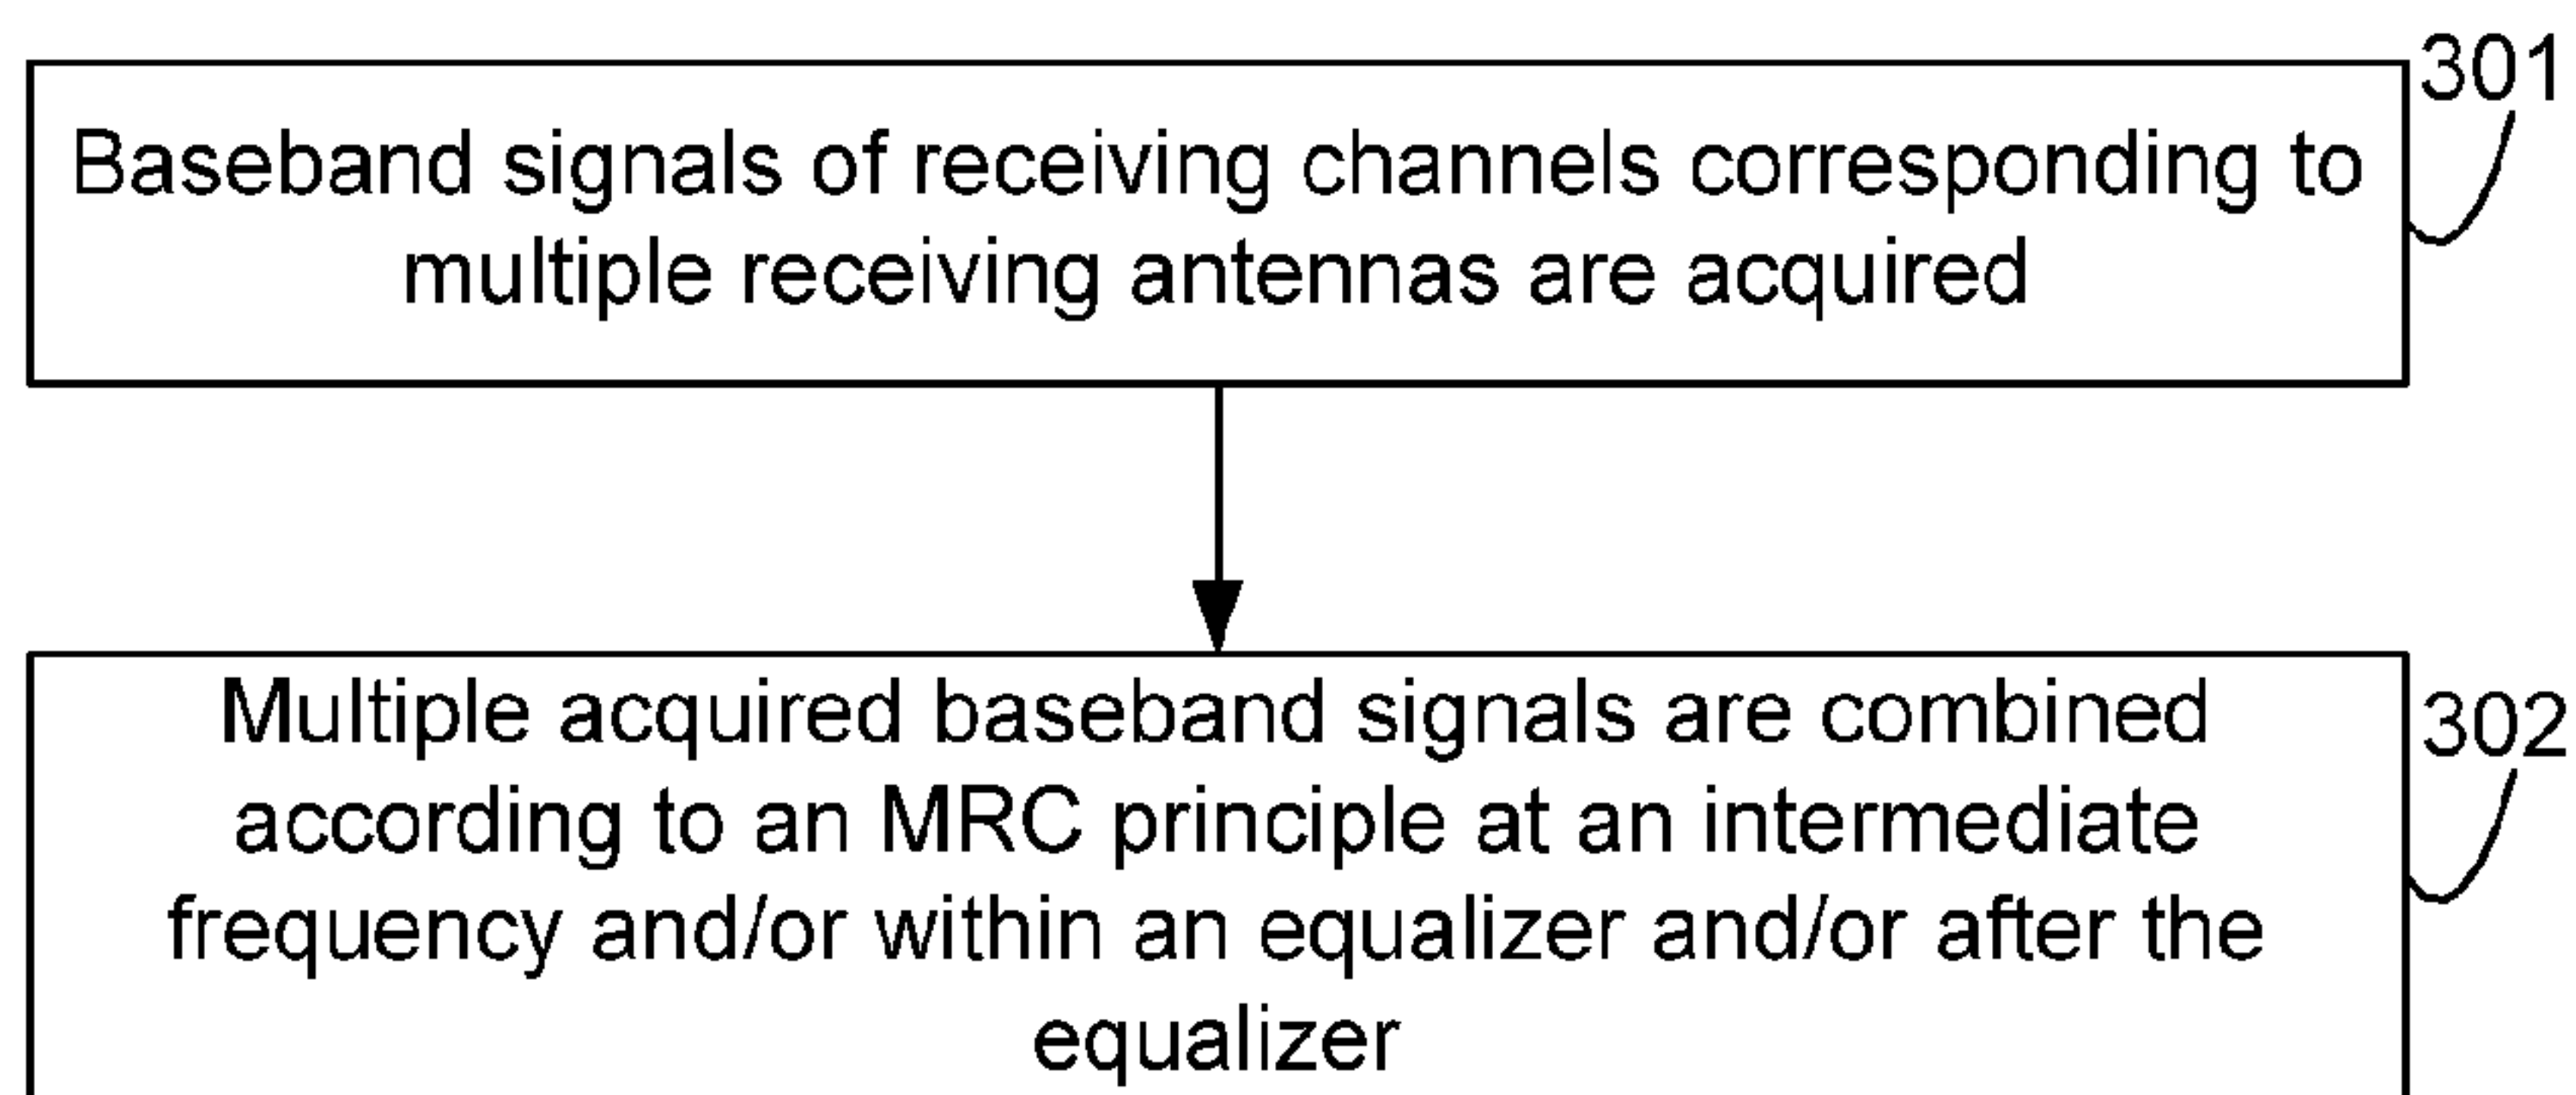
301

Baseband signals of receiving channels corresponding to multiple receiving antennas are acquired

302

Multiple acquired baseband signals are combined according to an MRC principle at an intermediate frequency and/or within an equalizer and/or after the equalizer